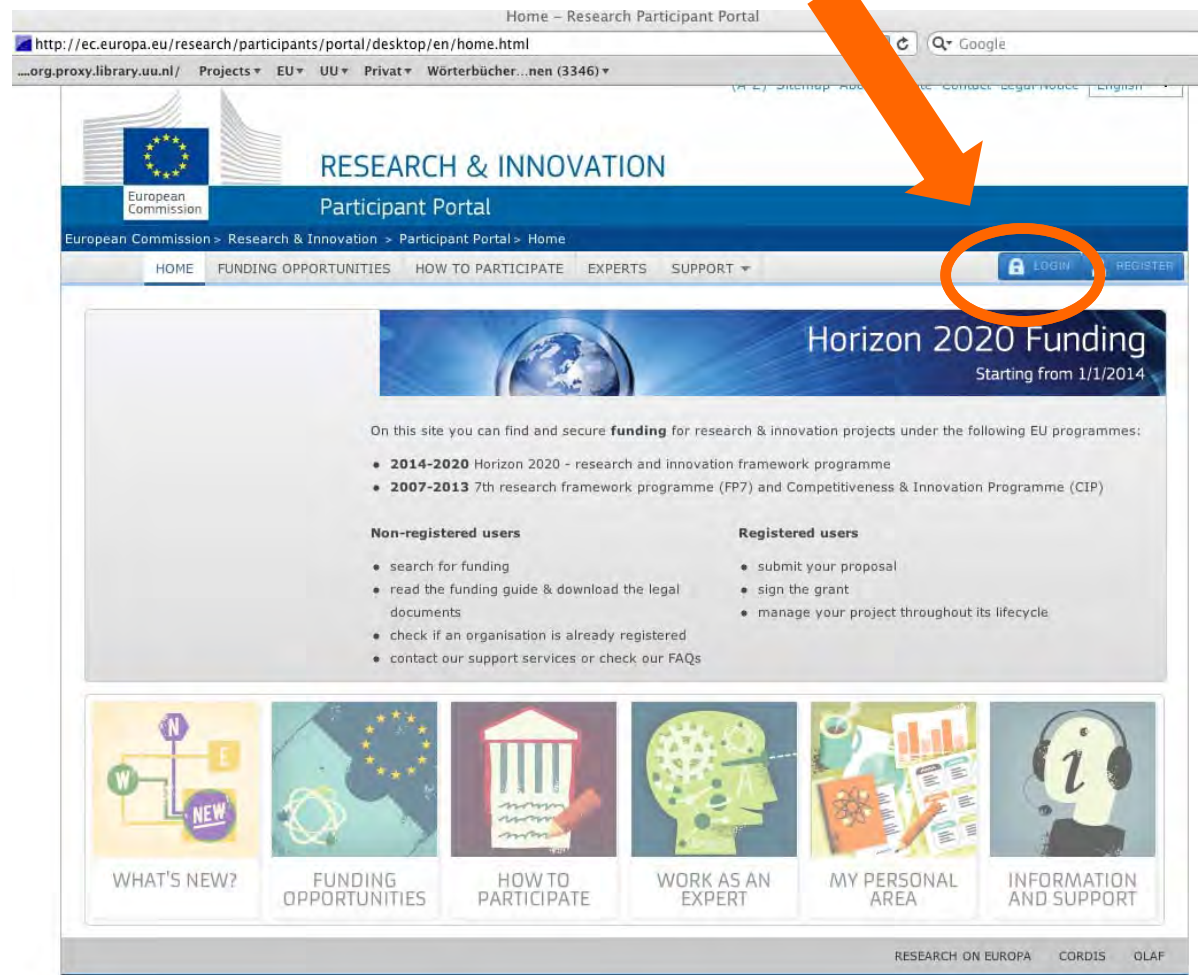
Home – Research Participant Portal

http://ec.europa.eu/research/participants/portal/desktop/en/home.html

Google

....org.proxy.library.uu.nl/ Projects ▾ EU ▾ UU ▾ Privat ▾ Wörterbücher...nen (3346) ▾

(A-Z) Sitemap Abo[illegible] Contact Legal Notice English

European Commission

RESEARCH & INNOVATION

Participant Portal

European Commission > Research & Innovation > Participant Portal > Home

HOME FUNDING OPPORTUNITIES HOW TO PARTICIPATE EXPERTS SUPPORT ▾

LOGIN REGISTER

Horizon 2020 Funding

Starting from 1/1/2014

On this site you can find and secure **funding** for research & innovation projects under the following EU programmes:

- **2014-2020** Horizon 2020 - research and innovation framework programme
- **2007-2013** 7th research framework programme (FP7) and Competitiveness & Innovation Programme (CIP)

**Non-registered users**

- search for funding
- read the funding guide & download the legal documents
- check if an organisation is already registered
- contact our support services or check our FAQs

**Registered users**

- submit your proposal
- sign the grant
- manage your project throughout its lifecycle

N E W NEW

WHAT'S NEW?

FUNDING OPPORTUNITIES

HOW TO PARTICIPATE

WORK AS AN EXPERT

MY PERSONAL AREA

INFORMATION AND SUPPORT

RESEARCH ON EUROPA CORDIS OLAF